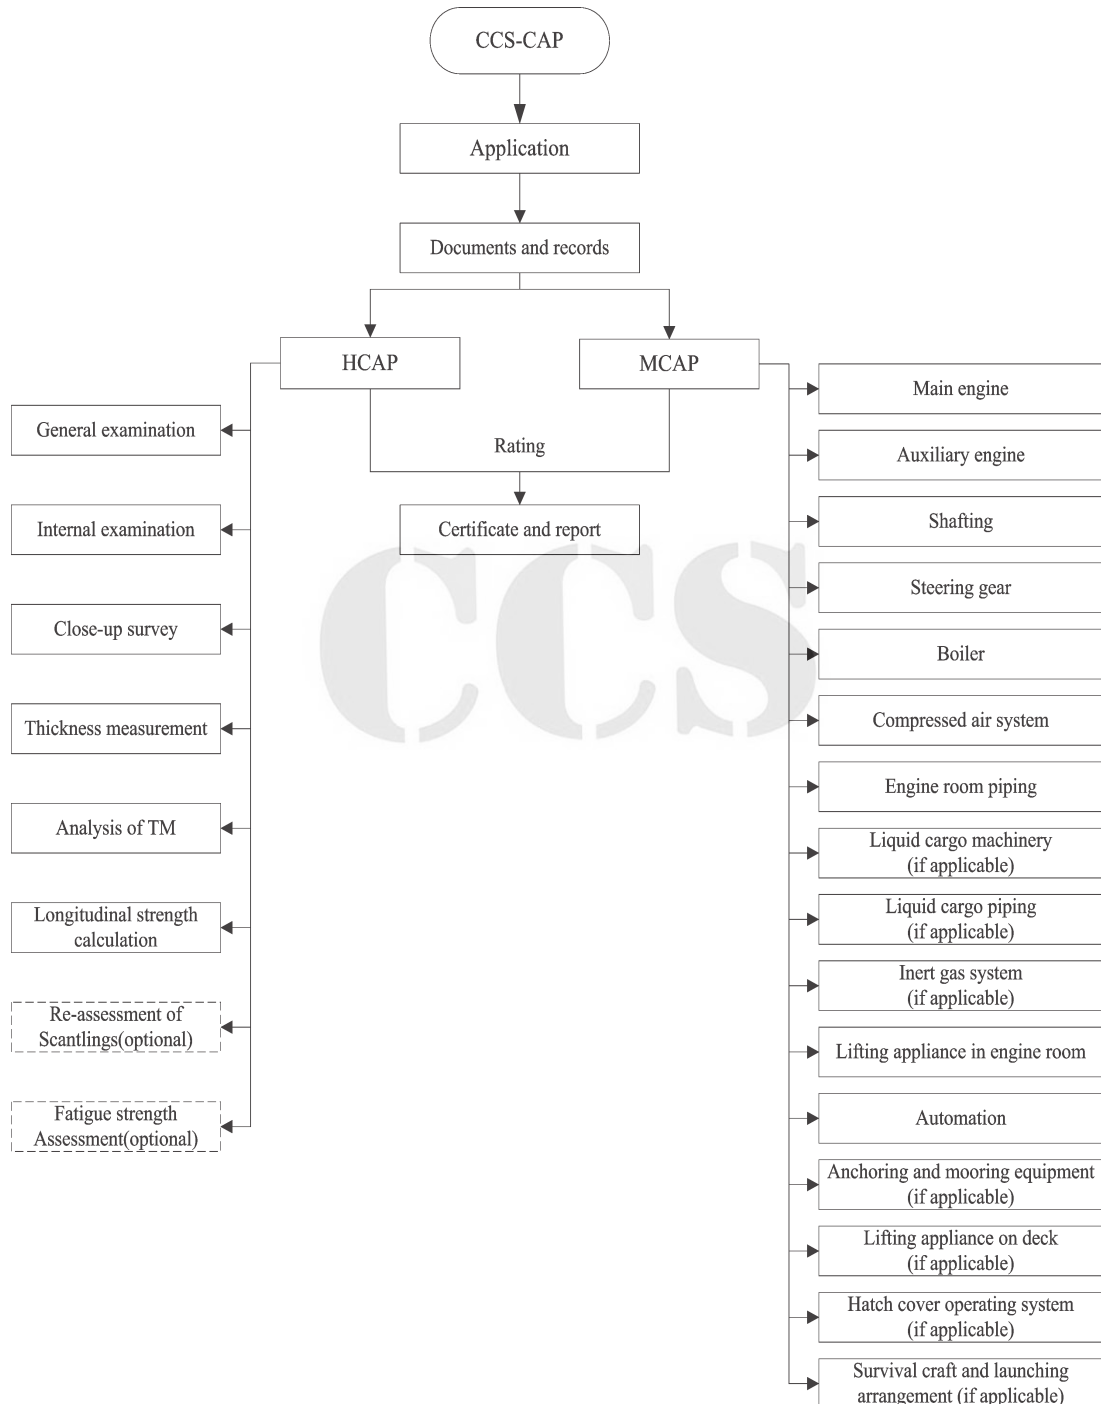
CCS-CAP

Application

Documents and records

HCAP

MCAP

Rating

Certificate and report

General examination

Internal examination

Close-up survey

Thickness measurement

Analysis of TM

Longitudinal strength calculation

Re-assessment of Scantlings(optional)

Fatigue strength Assessment(optional)

Main engine

Auxiliary engine

Shafting

Steering gear

Boiler

Compressed air system

Engine room piping

Liquid cargo machinery (if applicable)

Liquid cargo piping (if applicable)

Inert gas system (if applicable)

Lifting appliance in engine room

Automation

Anchoring and mooring equipment (if applicable)

Lifting appliance on deck (if applicable)

Hatch cover operating system (if applicable)

Survival craft and launching arrangement (if applicable)

CCS